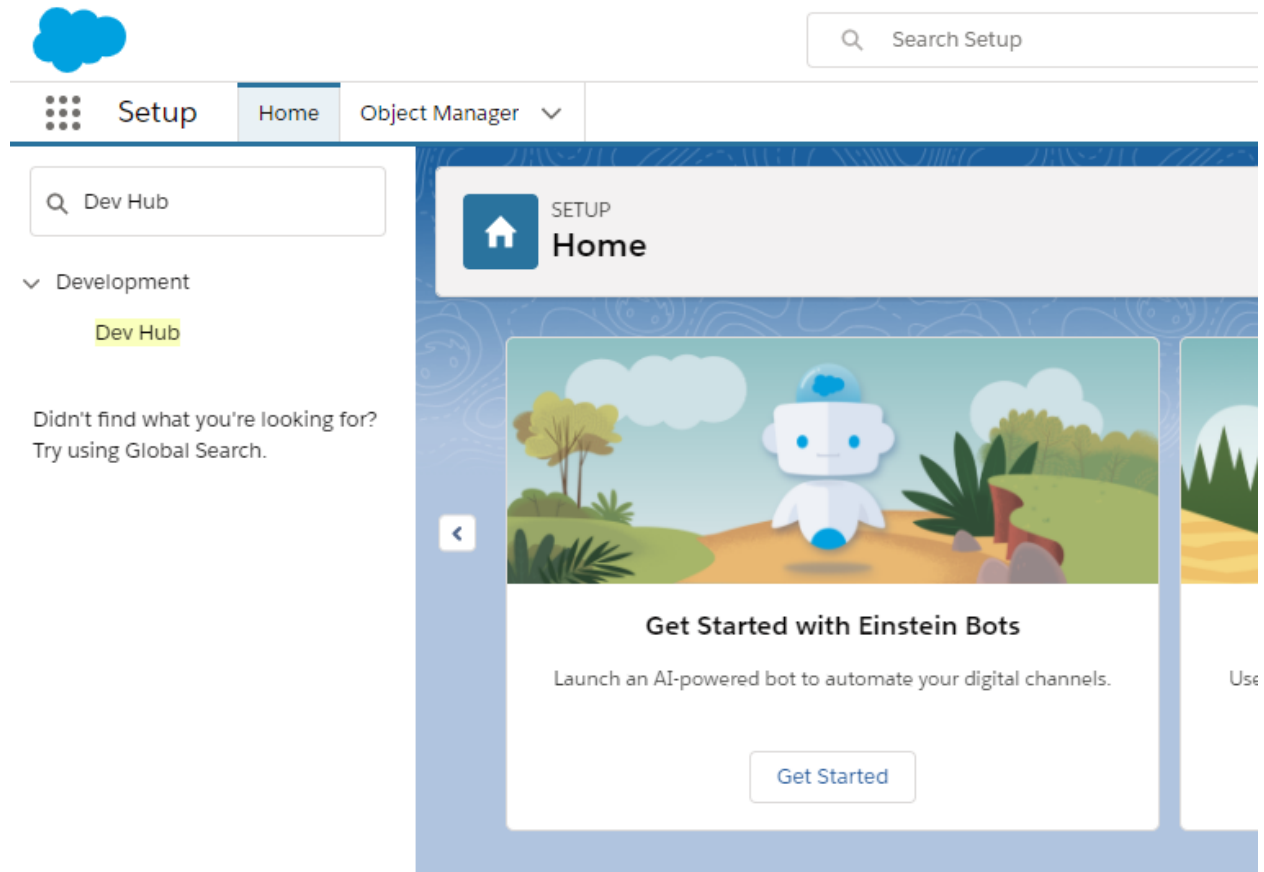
Search Setup

Setup Home Object Manager

Dev Hub

Development

Dev Hub

Didn't find what you're looking for? Try using Global Search.

SETUP
Home

Get Started with Einstein Bots

Launch an AI-powered bot to automate your digital channels.

Get Started

Use